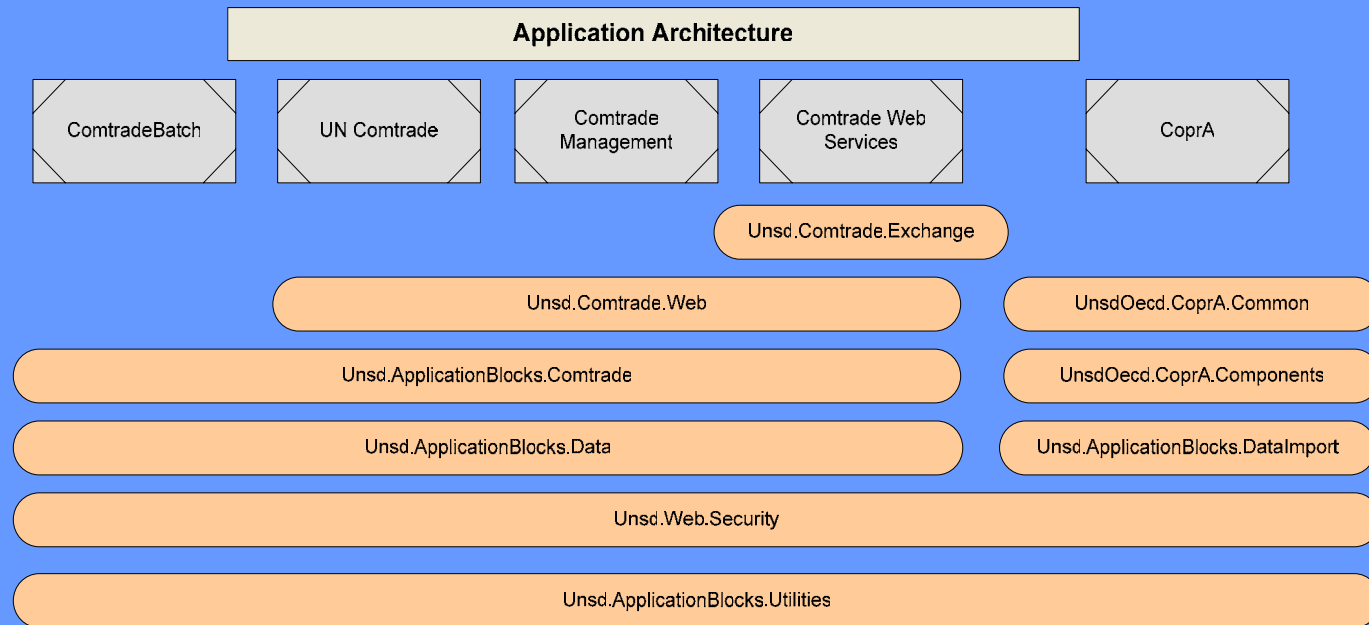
Application Architecture

ComtradeBatch

UN Comtrade

Comtrade Management

Comtrade Web Services

CoprA

Unsd.Comtrade.Exchange

Unsd.Comtrade.Web

UnsdOecd.CoprA.Common

Unsd.ApplicationBlocks.Comtrade

UnsdOecd.CoprA.Components

Unsd.ApplicationBlocks.Data

Unsd.ApplicationBlocks.DataImport

Unsd.Web.Security

Unsd.ApplicationBlocks.Utilities